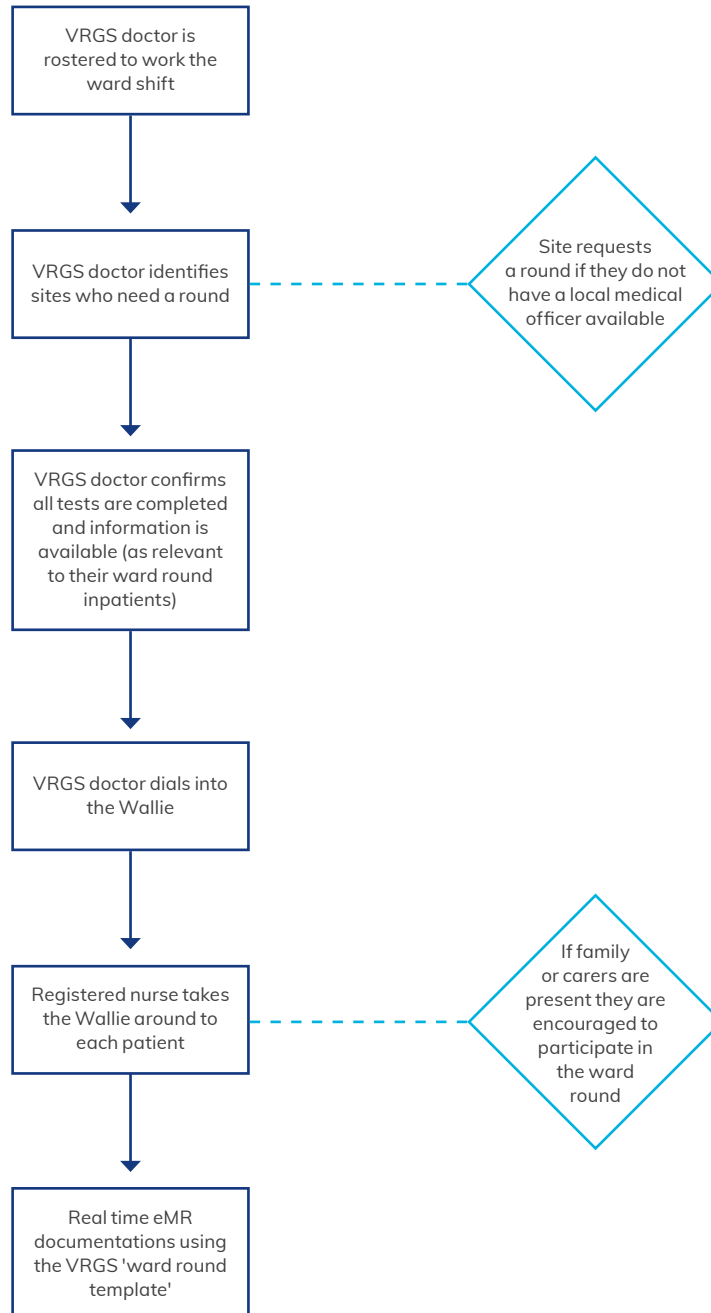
VRGS doctor is rostered to work the ward shift

VRGS doctor identifies sites who need a round

Site requests a round if they do not have a local medical officer available

VRGS doctor confirms all tests are completed and information is available (as relevant to their ward round inpatients)

VRGS doctor dials into the Wallie

Registered nurse takes the Wallie around to each patient

If family or carers are present they are encouraged to participate in the ward round

Real time eMR documentations using the VRGS 'ward round template'